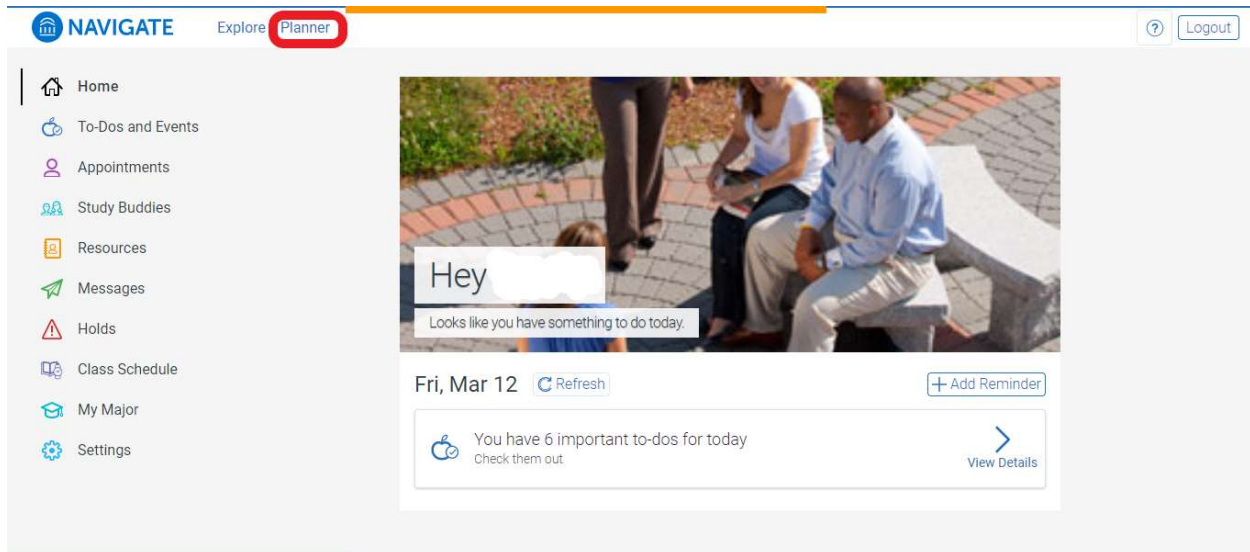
NAVIGATE Explore Planner

? Logout

Home
To-Dos and Events
Appointments
Study Buddies
Resources
Messages
Holds
Class Schedule
My Major
Settings

Hey

Looks like you have something to do today.

Fri, Mar 12 Refresh

+ Add Reminder

You have 6 important to-dos for today
Check them out

View Details